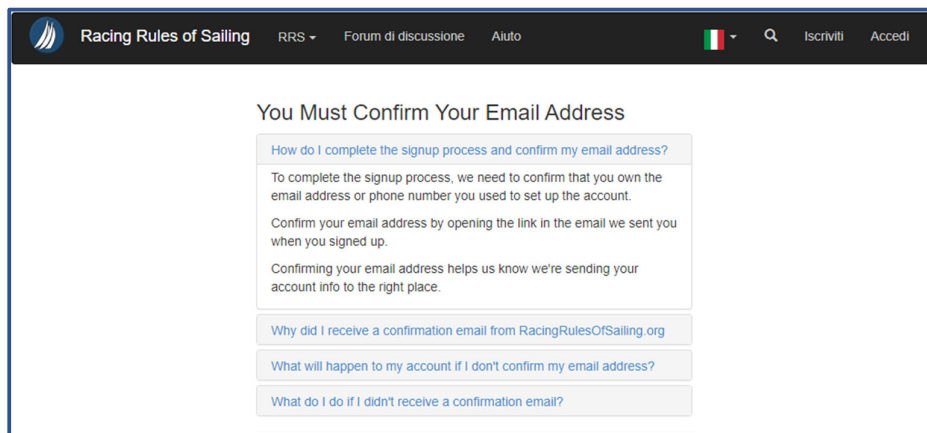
Racing Rules of Sailing RRS Forum di discussione Aiuto Iscriviti Accedi

You Must Confirm Your Email Address

How do I complete the signup process and confirm my email address?

To complete the signup process, we need to confirm that you own the email address or phone number you used to set up the account.

Confirm your email address by opening the link in the email we sent you when you signed up.

Confirming your email address helps us know we're sending your account info to the right place.

Why did I receive a confirmation email from RacingRulesOfSailing.org

What will happen to my account if I don't confirm my email address?

What do I do if I didn't receive a confirmation email?